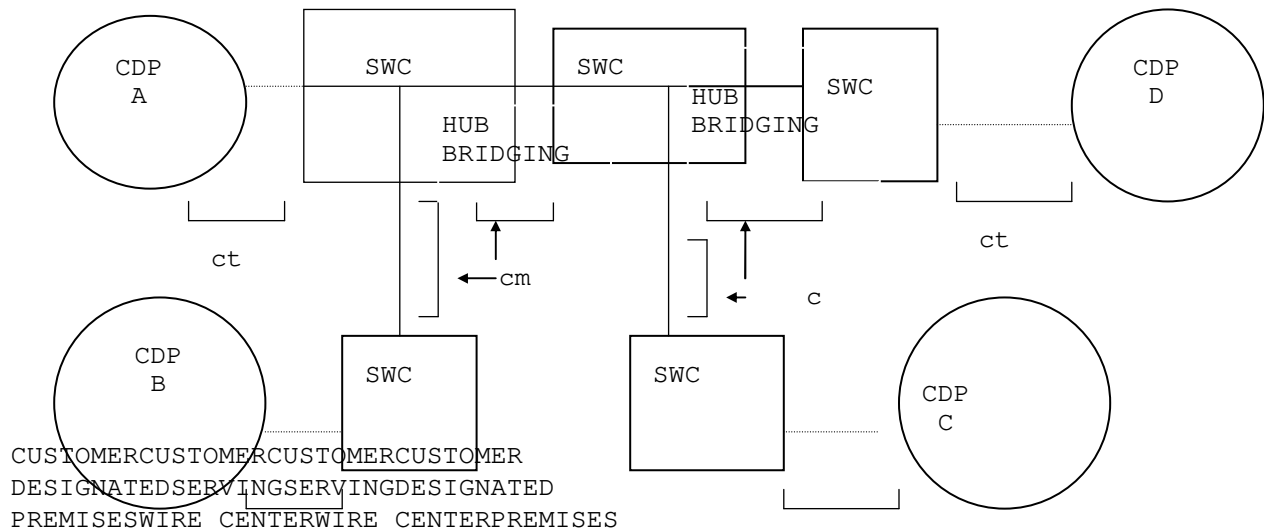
CDP
A

SWC

HUB
BRIDGING

SWC

HUB
BRIDGING

SWC

CDP
D

ct

cm

c

ct

CDP
B

SWC

SWC

CDP
C

CUSTOMERCUSTOMERCUSTOMERCUSTOMER
DESIGNATEDSERVINGSERVINGDESIGNATED
PREMISESWIRE CENTERWIRE CENTERPREMISES